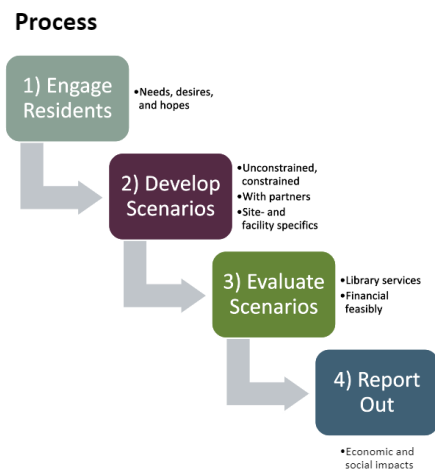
Process

1) Engage Residents

•Needs, desires, and hopes

2) Develop Scenarios

•Unconstrained, constrained
•With partners
•Site- and facility specifics

3) Evaluate Scenarios

•Library services
•Financial feasibly

4) Report Out

•Economic and social impacts